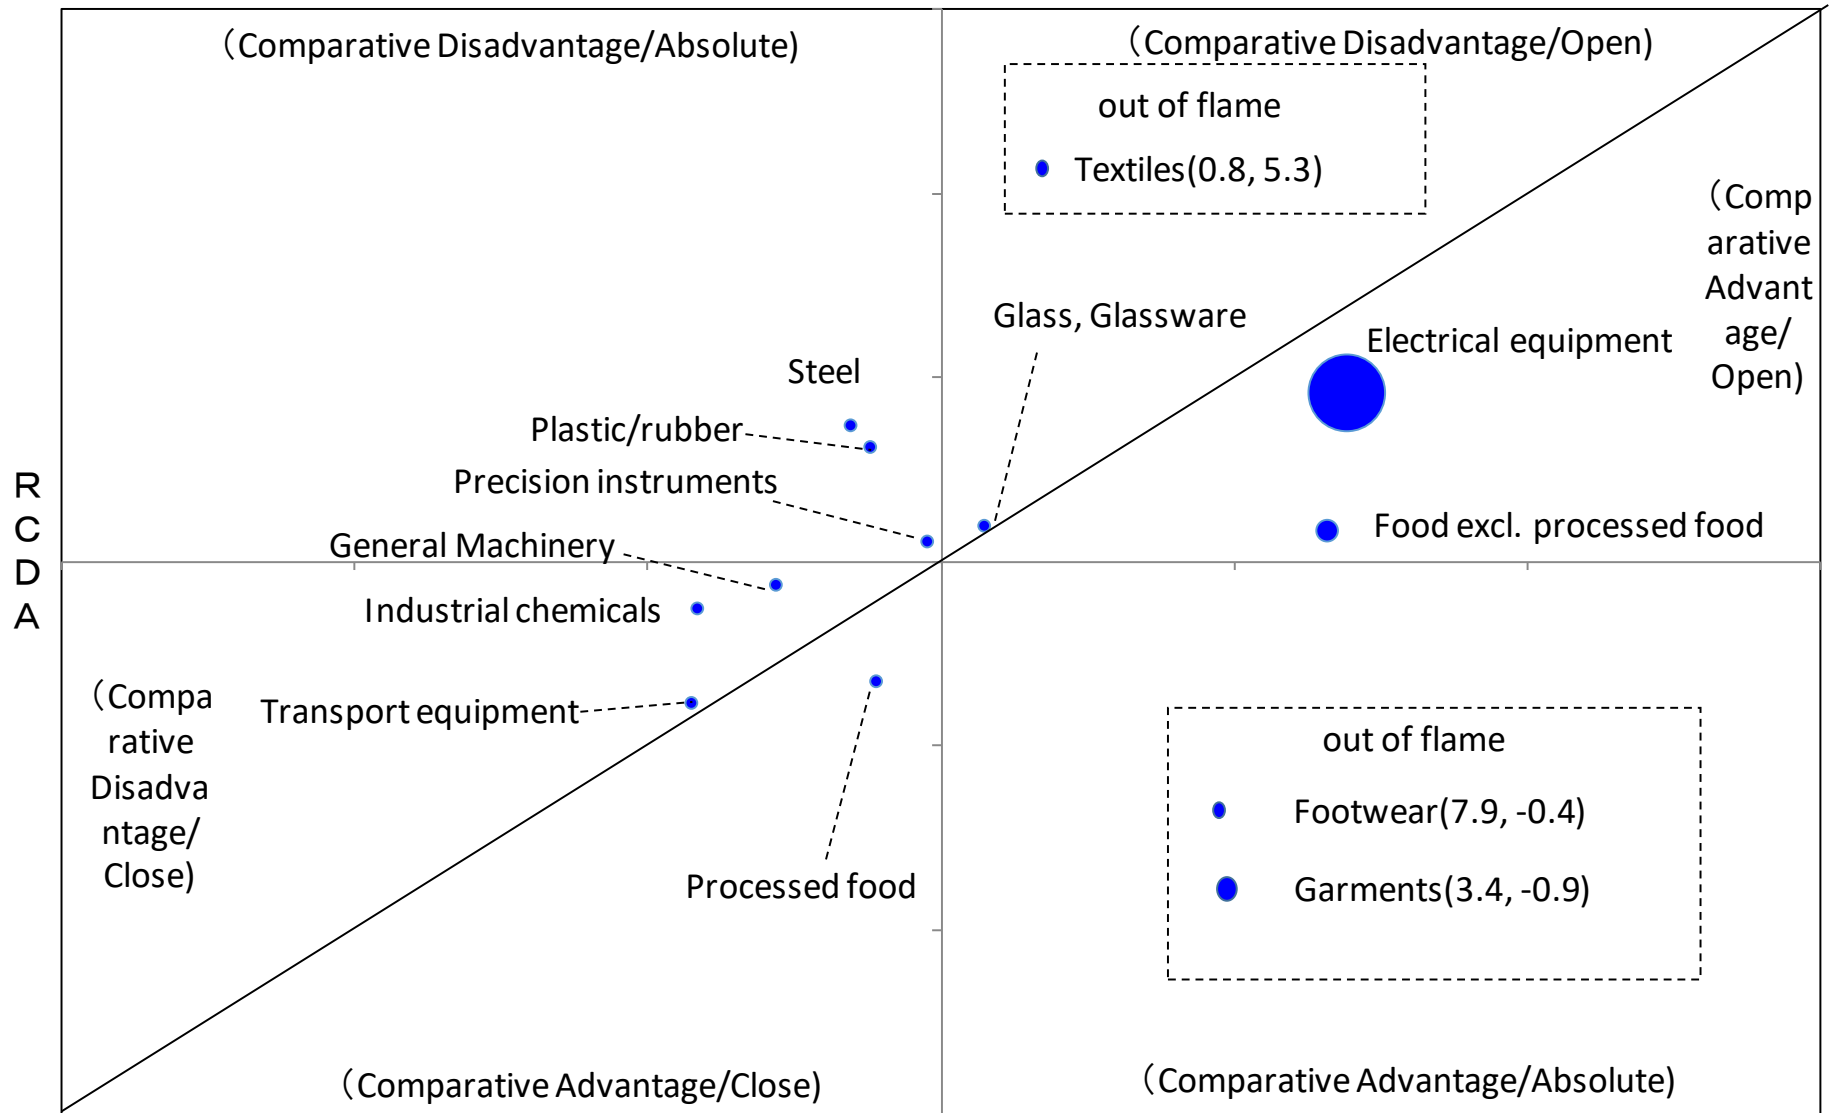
(Comparative Disadvantage/Absolute)

(Comparative Disadvantage/Open)

out of flame

Textiles(0.8, 5.3)

(Comparative Advantage/Open)

Glass, Glassware

Electrical equipment

Steel

Plastic/rubber

Precision instruments

Food excl. processed food

RCDA

General Machinery

Industrial chemicals

(Comparative Disadvantage/Close)

Transport equipment

out of flame

Footwear(7.9, -0.4)

Garments(3.4, -0.9)

Processed food

(Comparative Advantage/Close)

(Comparative Advantage/Absolute)